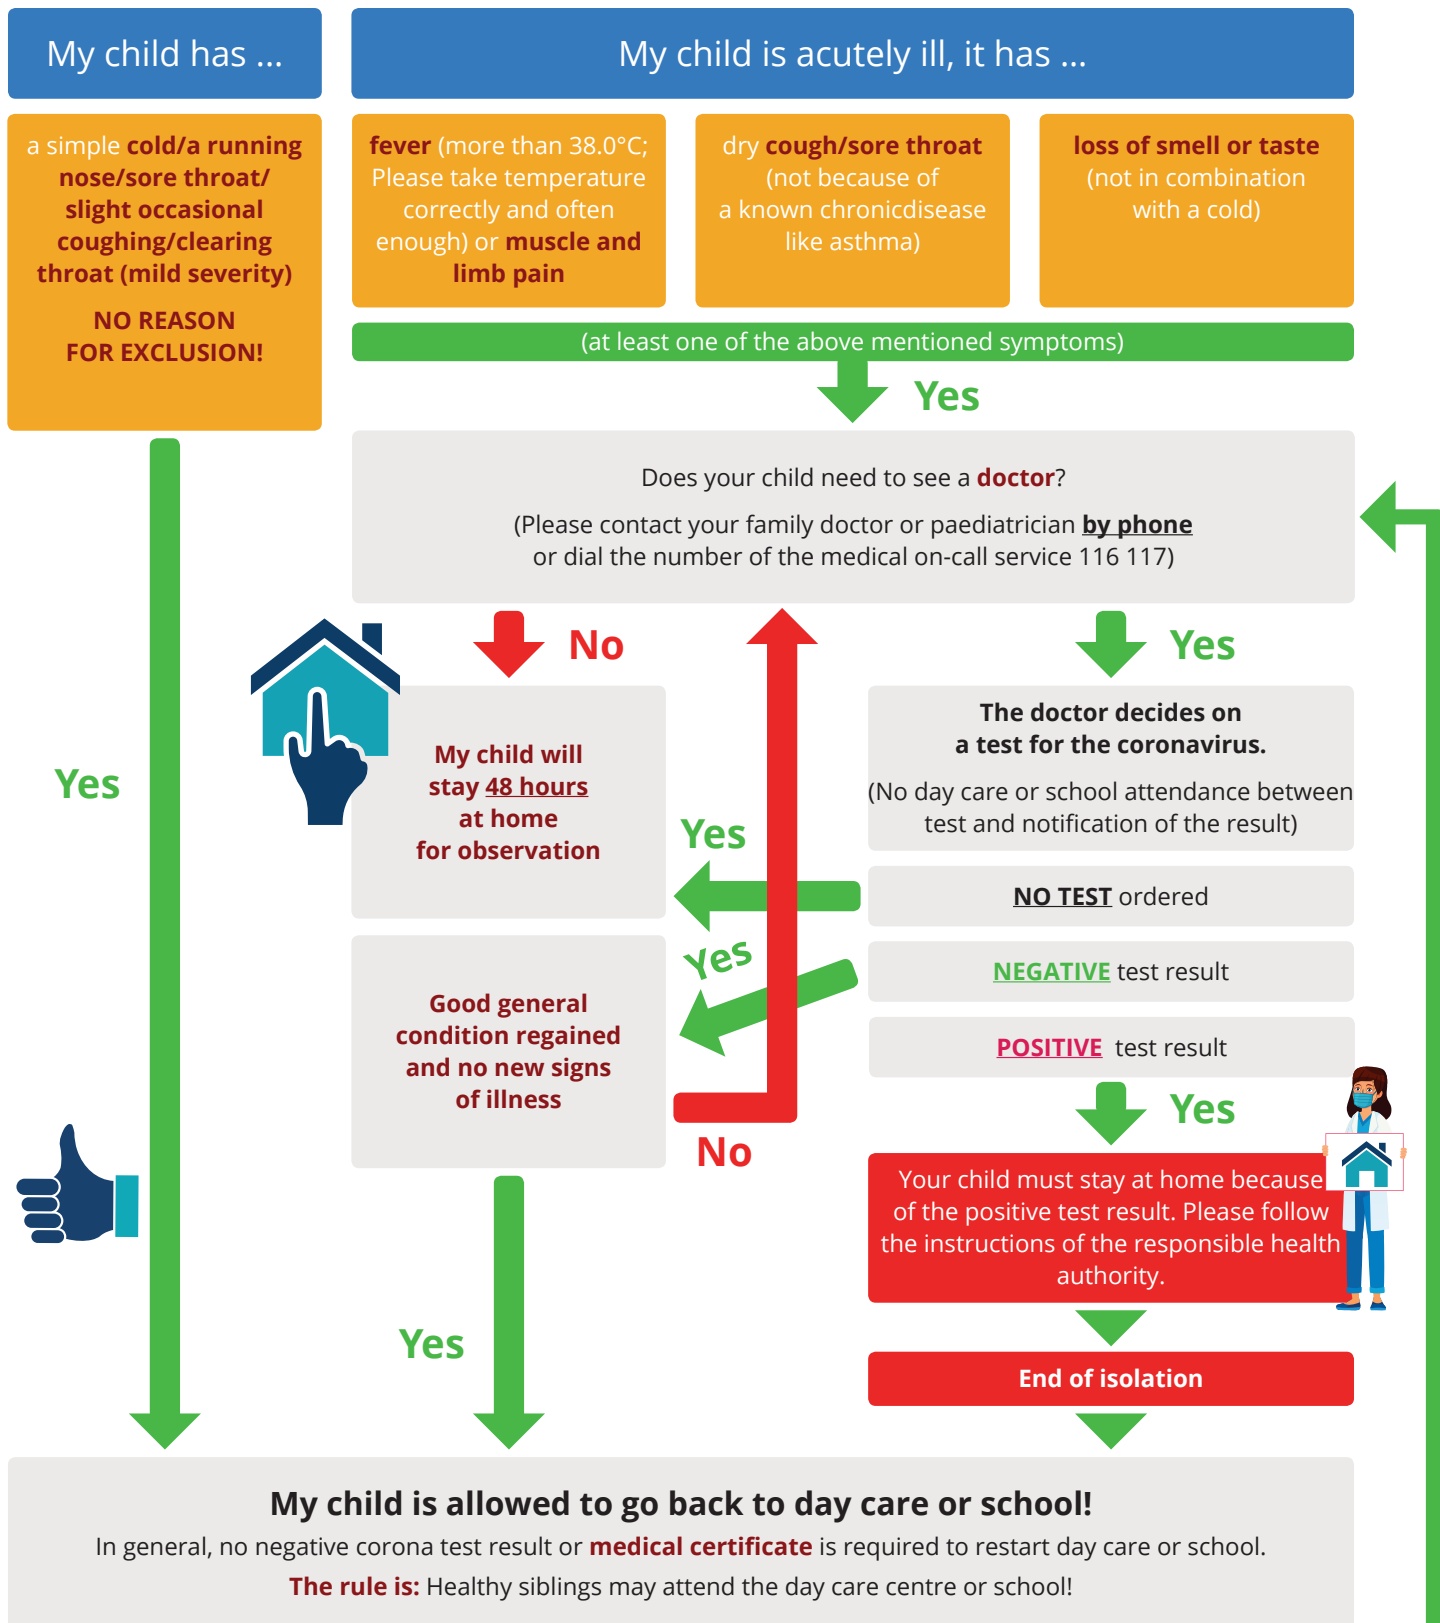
My child has ...

My child is acutely ill, it has ...

a simple cold/a running nose/sore throat/ slight occasional coughing/clearing throat (mild severity)

NO REASON FOR EXCLUSION!

fever (more than 38.0°C; Please take temperature correctly and often enough) or muscle and limb pain

dry cough/sore throat (not because of a known chronicdisease like asthma)

loss of smell or taste (not in combination with a cold)

(at least one of the above mentioned symptoms)

Yes

Does your child need to see a doctor?

(Please contact your family doctor or paediatrician by phone or dial the number of the medical on-call service 116 117)

No

Yes

My child will stay 48 hours at home for observation

The doctor decides on a test for the coronavirus.

(No day care or school attendance between test and notification of the result)

Yes

Yes

NO TEST ordered

Yes

NEGATIVE test result

Good general condition regained and no new signs of illness

POSITIVE test result

No

Yes

Your child must stay at home because of the positive test result. Please follow the instructions of the responsible health authority.

Yes

End of isolation

My child is allowed to go back to day care or school!

In general, no negative corona test result or medical certificate is required to restart day care or school.

The rule is: Healthy siblings may attend the day care centre or school!